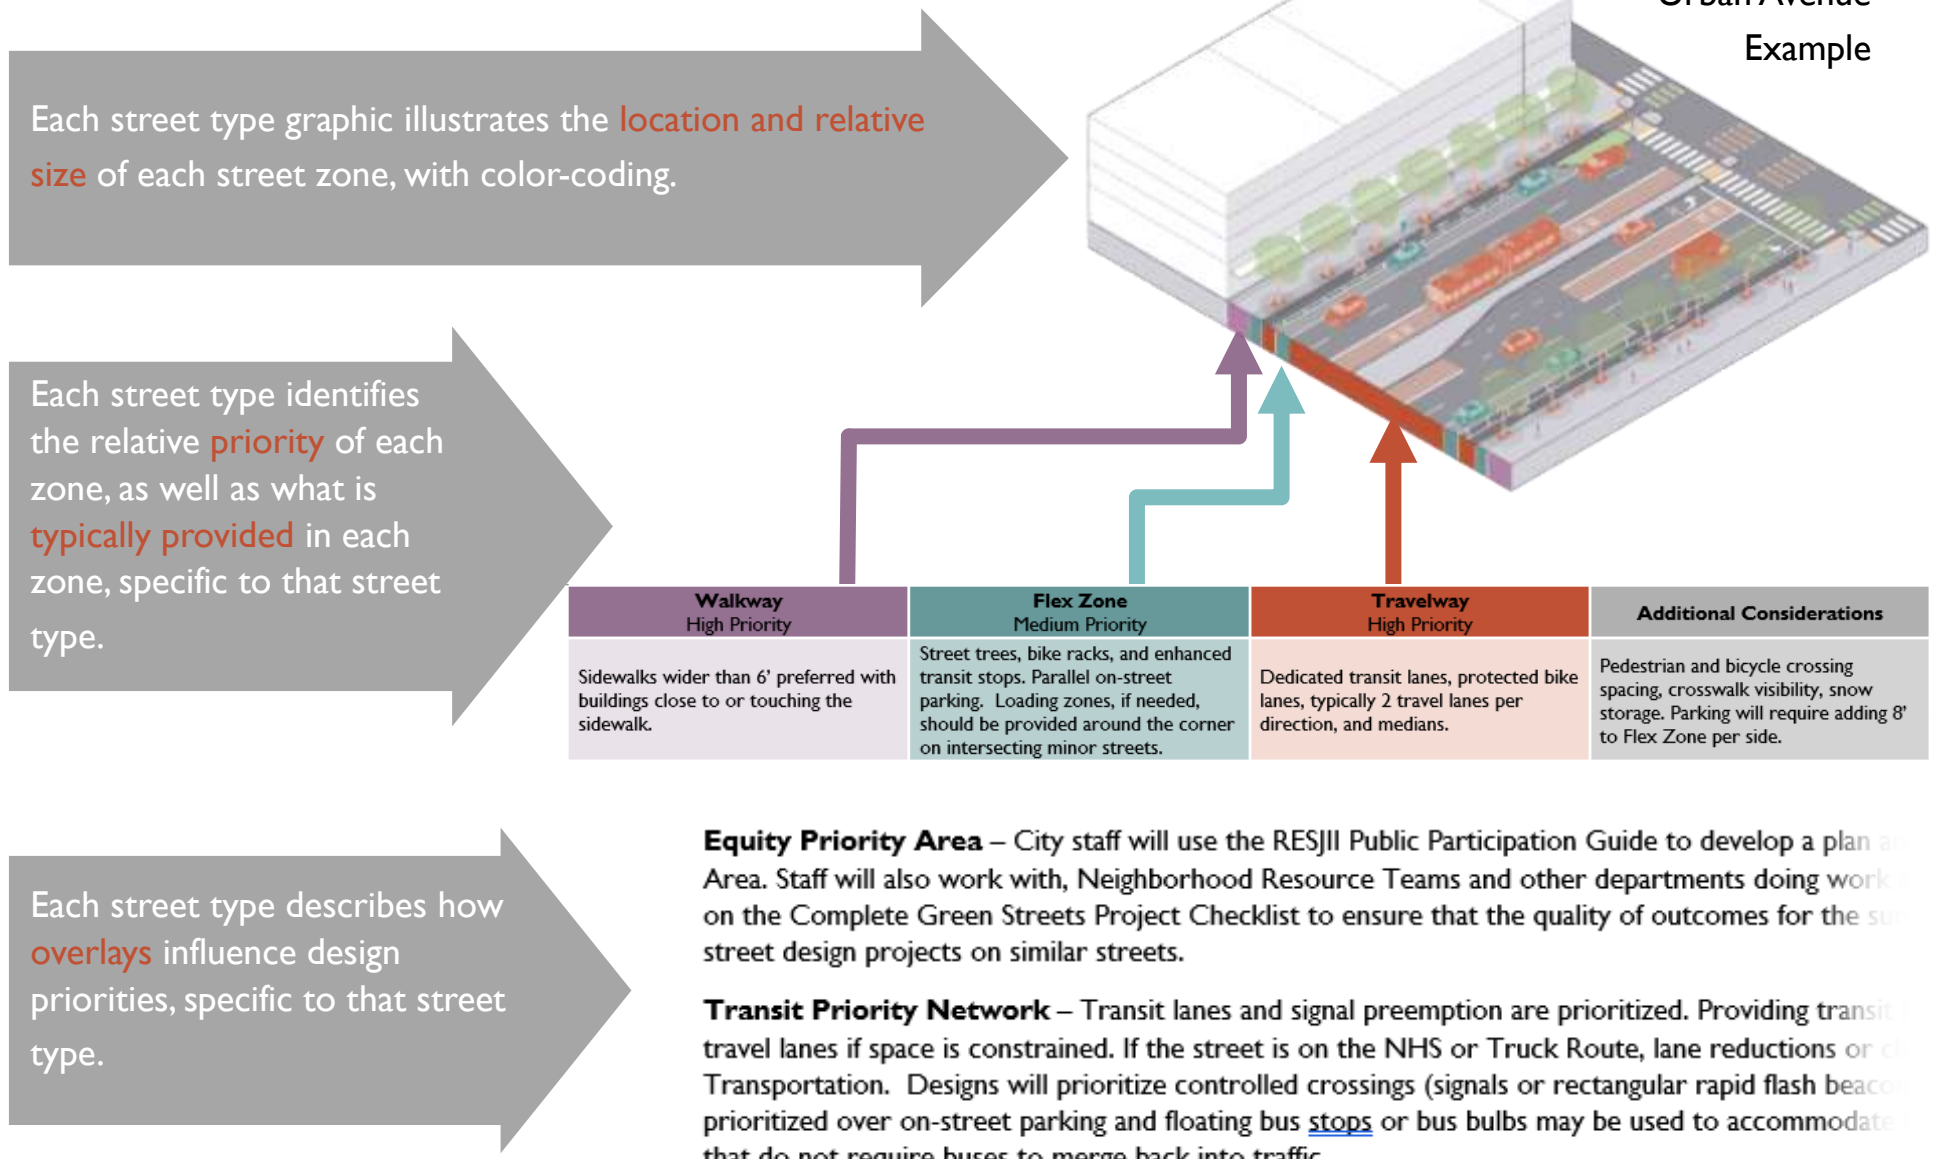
Urban Avenue Example

Each street type graphic illustrates the location and relative size of each street zone, with color-coding.

Each street type identifies the relative priority of each zone, as well as what is typically provided in each zone, specific to that street type.

| Walkway High Priority | Flex Zone Medium Priority | Travelway High Priority | Additional Considerations |
|---|---|---|---|
| Sidewalks wider than 6' preferred with buildings close to or touching the sidewalk. | Street trees, bike racks, and enhanced transit stops. Parallel on-street parking. Loading zones, if needed, should be provided around the corner on intersecting minor streets. | Dedicated transit lanes, protected bike lanes, typically 2 travel lanes per direction, and medians. | Pedestrian and bicycle crossing spacing, crosswalk visibility, snow storage. Parking will require adding 8' to Flex Zone per side. |

Each street type describes how overlays influence design priorities, specific to that street type.

Equity Priority Area – City staff will use the RESJII Public Participation Guide to develop a plan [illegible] Area. Staff will also work with, Neighborhood Resource Teams and other departments doing work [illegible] on the Complete Green Streets Project Checklist to ensure that the quality of outcomes for the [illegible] street design projects on similar streets.

Transit Priority Network – Transit lanes and signal preemption are prioritized. Providing transi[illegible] travel lanes if space is constrained. If the street is on the NHS or Truck Route, lane reductions or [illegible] Transportation. Designs will prioritize controlled crossings (signals or rectangular rapid flash beac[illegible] prioritized over on-street parking and floating bus stops or bus bulbs may be used to accommodat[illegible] that do not require buses to merge back into traffic.